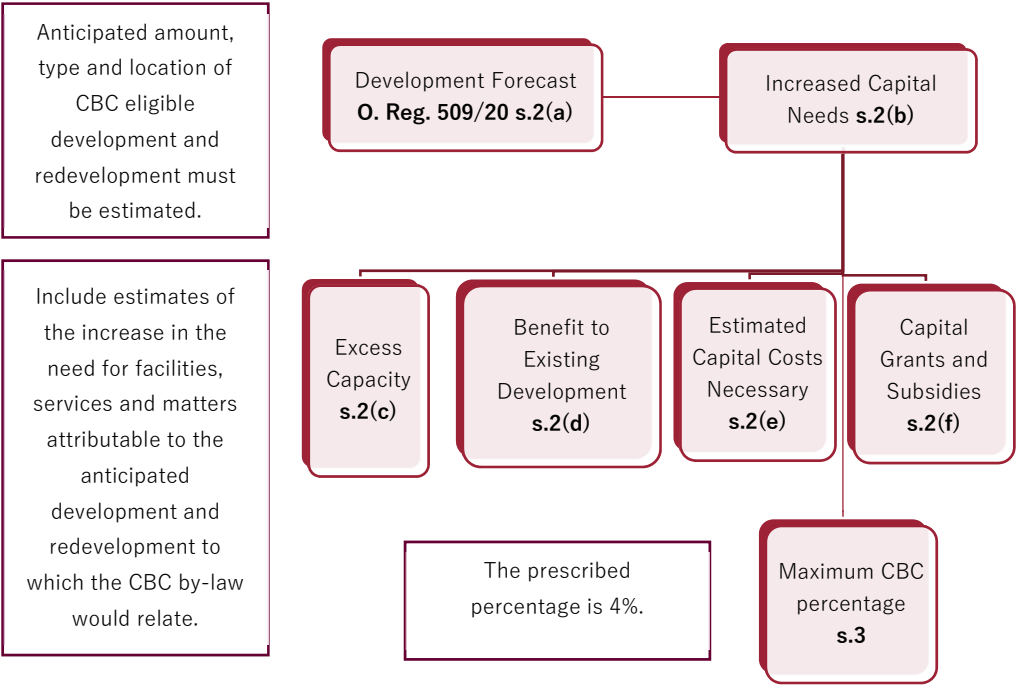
Anticipated amount, type and location of CBC eligible development and redevelopment must be estimated.

Include estimates of the increase in the need for facilities, services and matters attributable to the anticipated development and redevelopment to which the CBC by-law would relate.

Development Forecast
O. Reg. 509/20 s.2(a)

Increased Capital Needs s.2(b)

Excess Capacity
s.2(c)

Benefit to Existing Development
s.2(d)

Estimated Capital Costs Necessary
s.2(e)

Capital Grants and Subsidies
s.2(f)

The prescribed percentage is 4%.

Maximum CBC percentage
s.3